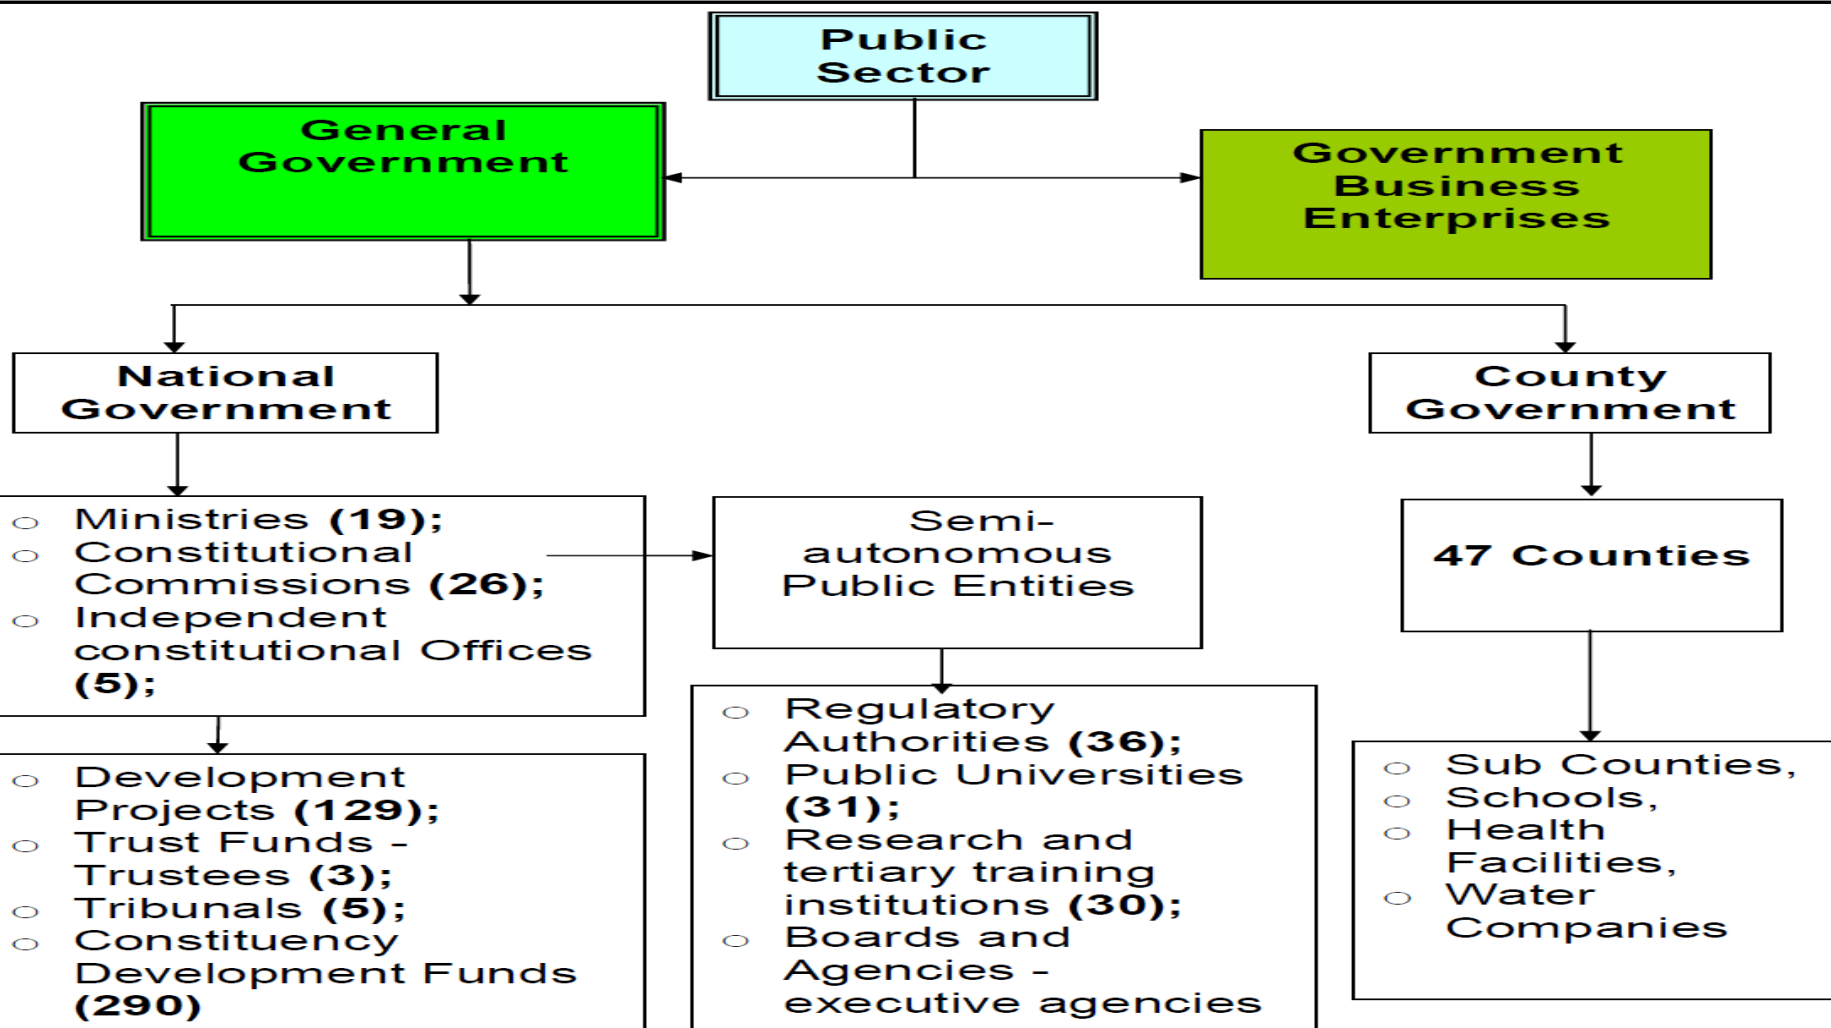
Public Sector

General Government

Government Business Enterprises

National Government

County Government

- Ministries **(19)**;
- Constitutional Commissions **(26)**;
- Independent constitutional Offices **(5)**;

Semi-autonomous Public Entities

47 Counties

- Development Projects **(129)**;
- Trust Funds - Trustees **(3)**;
- Tribunals **(5)**;
- Constituency Development Funds **(290)**

- Regulatory Authorities **(36)**;
- Public Universities **(31)**;
- Research and tertiary training institutions **(30)**;
- Boards and Agencies - executive agencies

- Sub Counties,
- Schools,
- Health Facilities,
- Water Companies